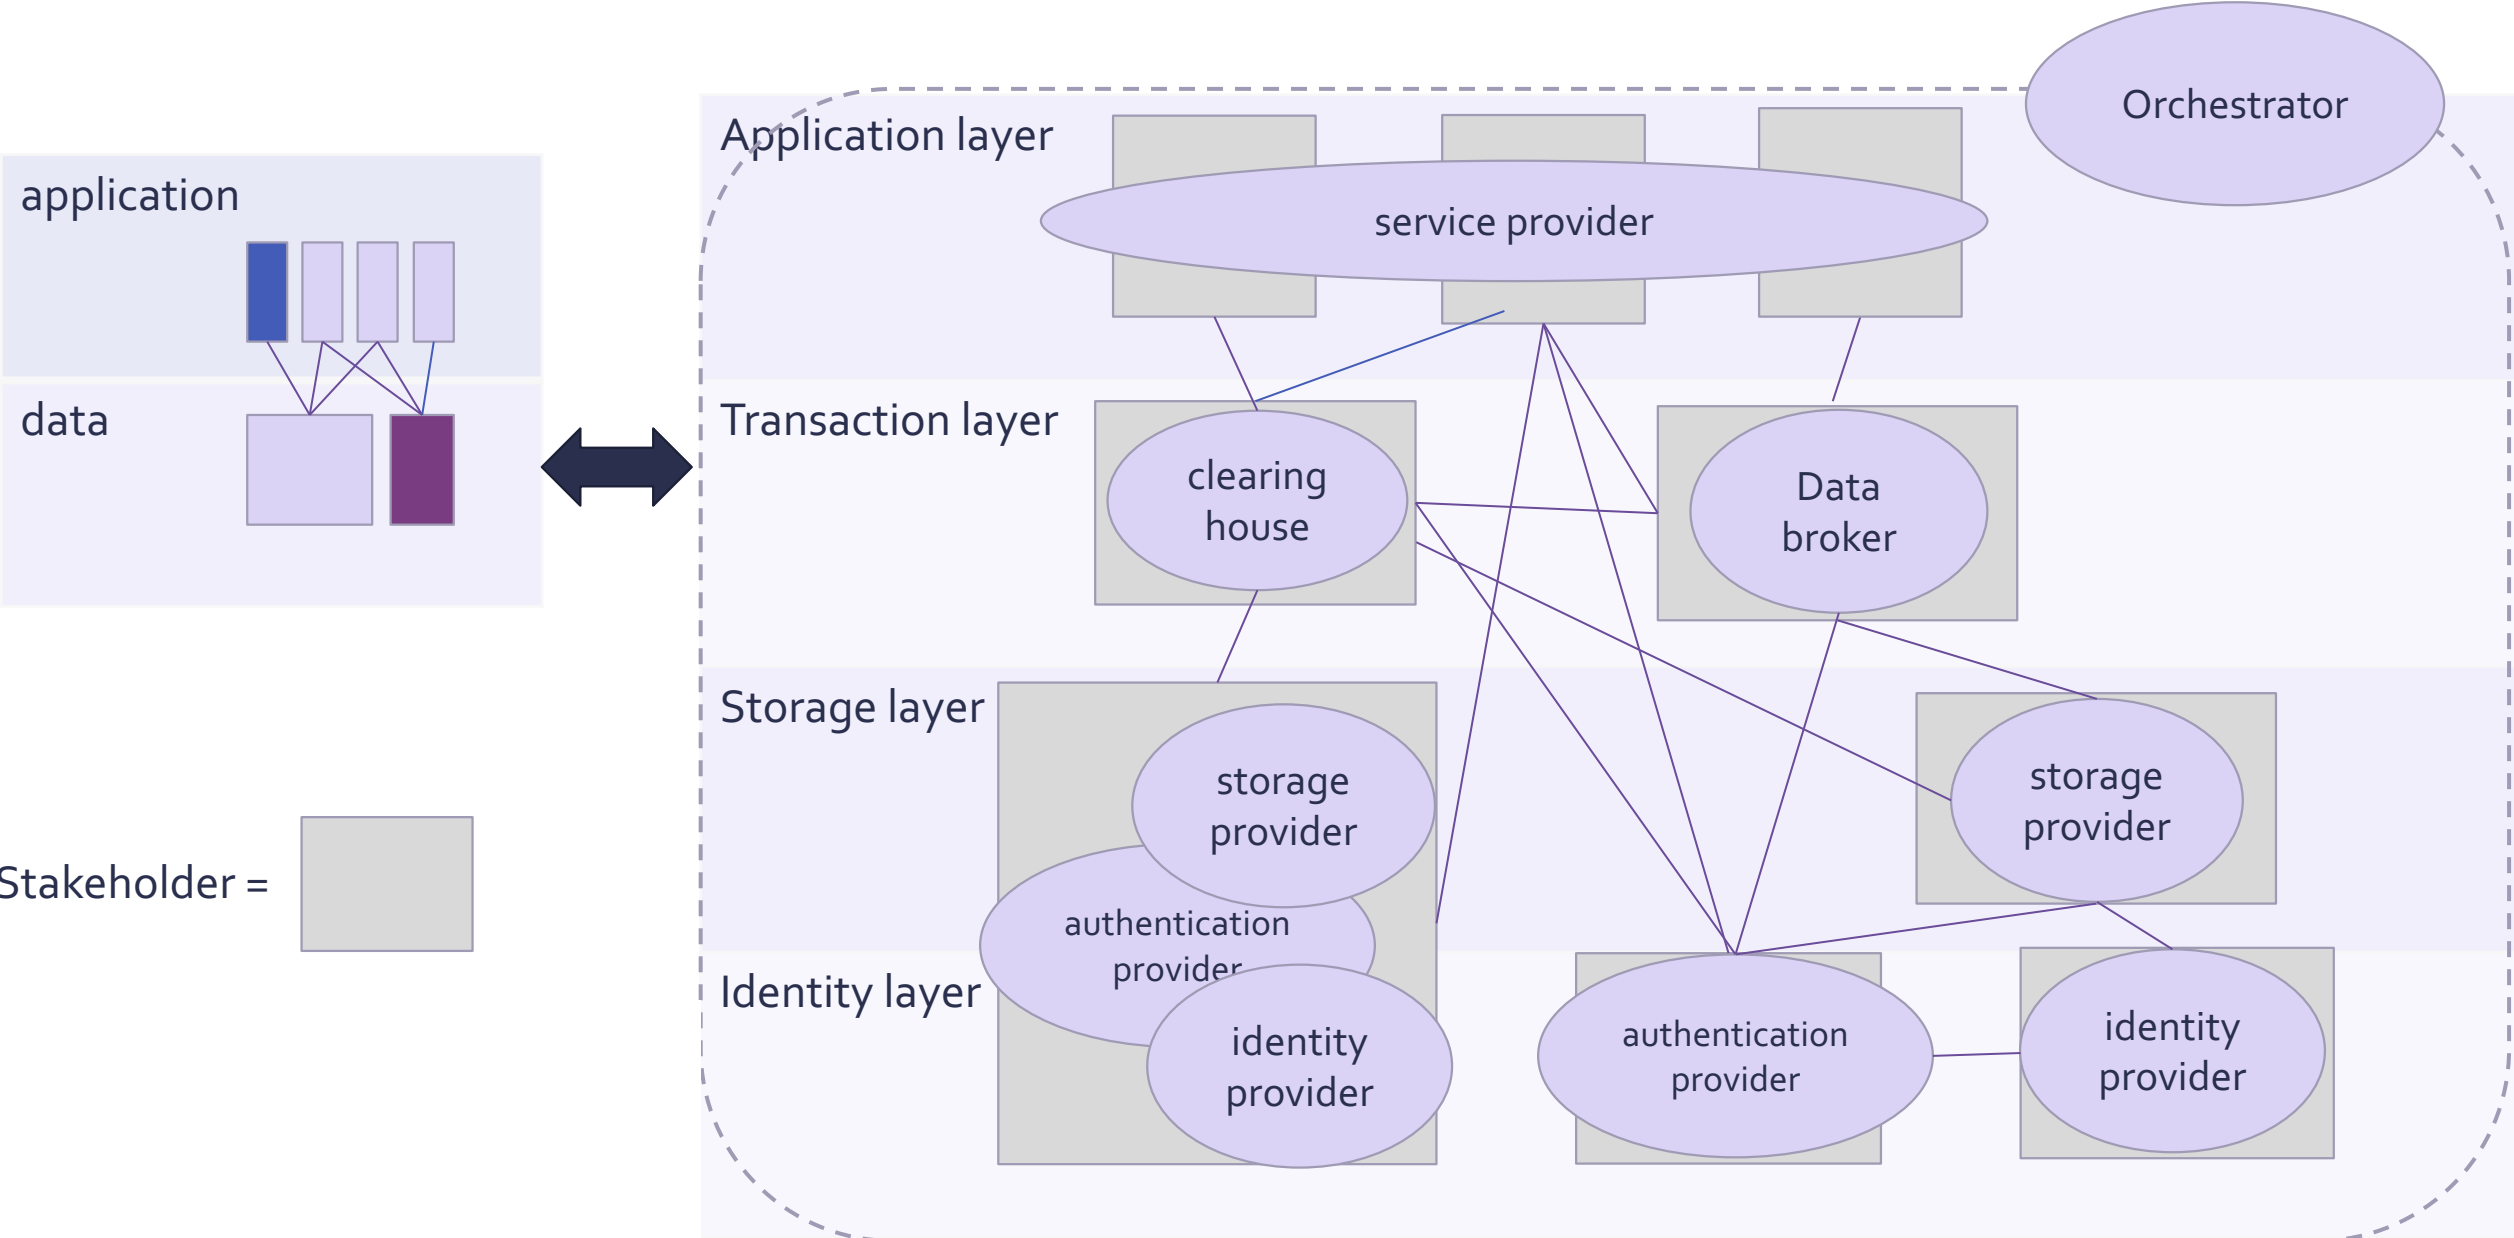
application

data

Stakeholder =

Orchestrator

Application layer

service provider

Transaction layer

clearing house

Data broker

Storage layer

storage provider

authentication provider

storage provider

Identity layer

identity provider

authentication provider

identity provider